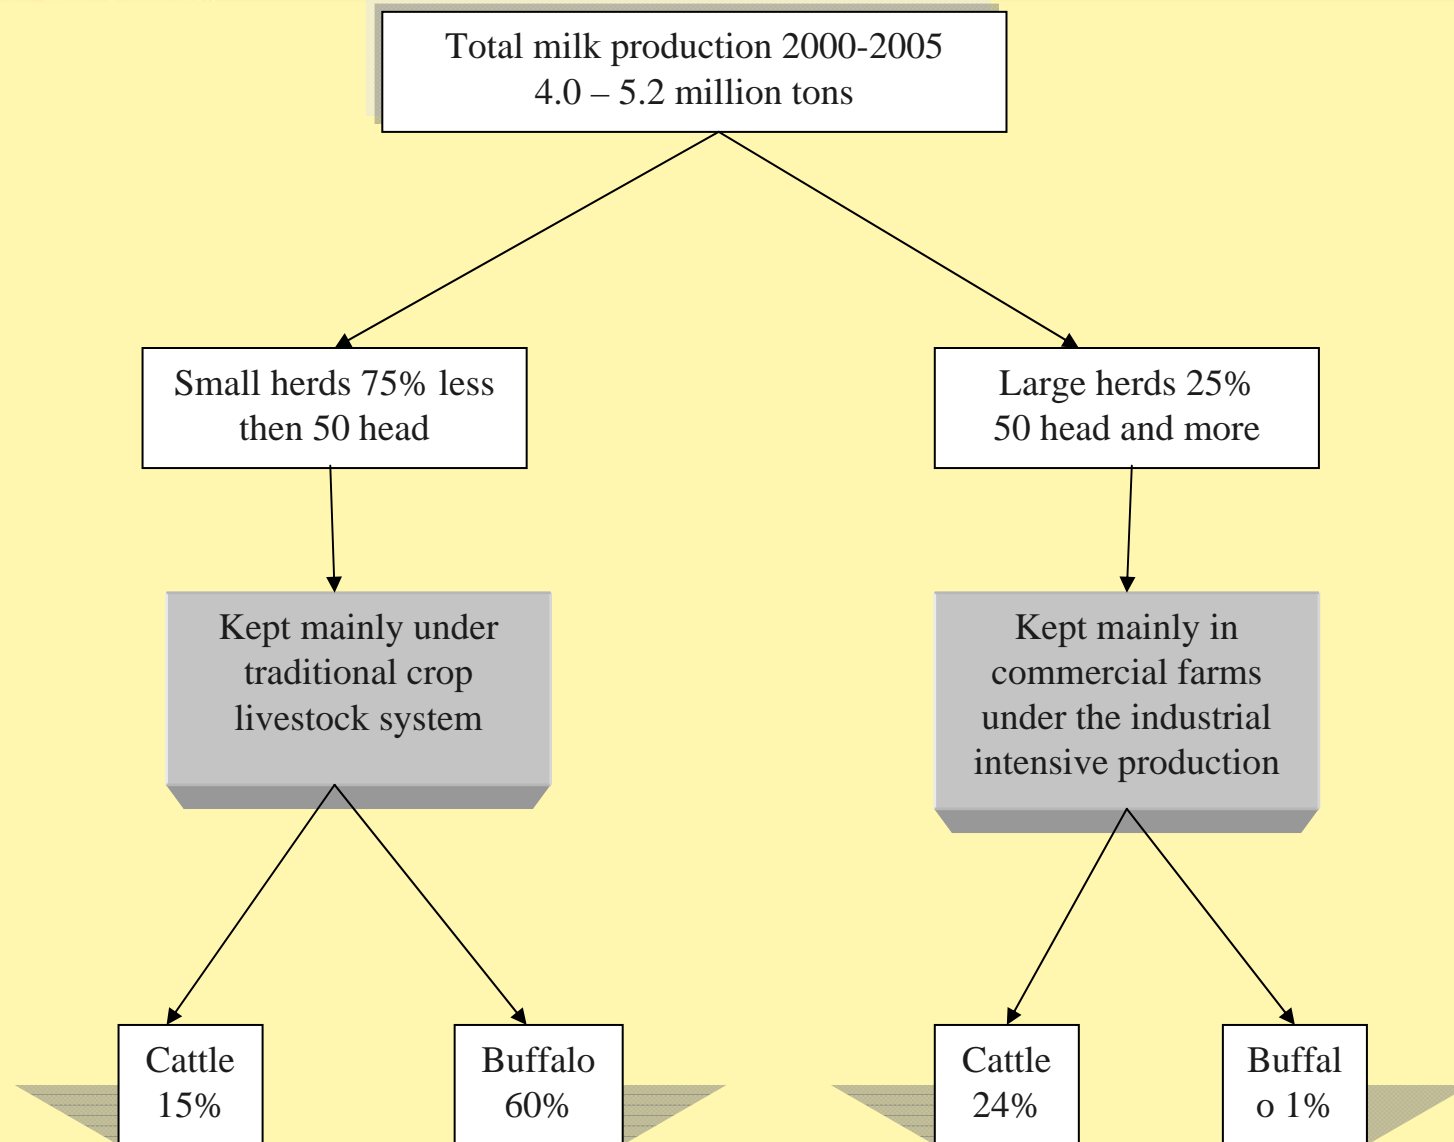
Total milk production 2000-2005
4.0 – 5.2 million tons

Small herds 75% less then 50 head

Large herds 25% 50 head and more

Kept mainly under traditional crop livestock system

Kept mainly in commercial farms under the industrial intensive production

Cattle 15%

Buffalo 60%

Cattle 24%

Buffal o 1%